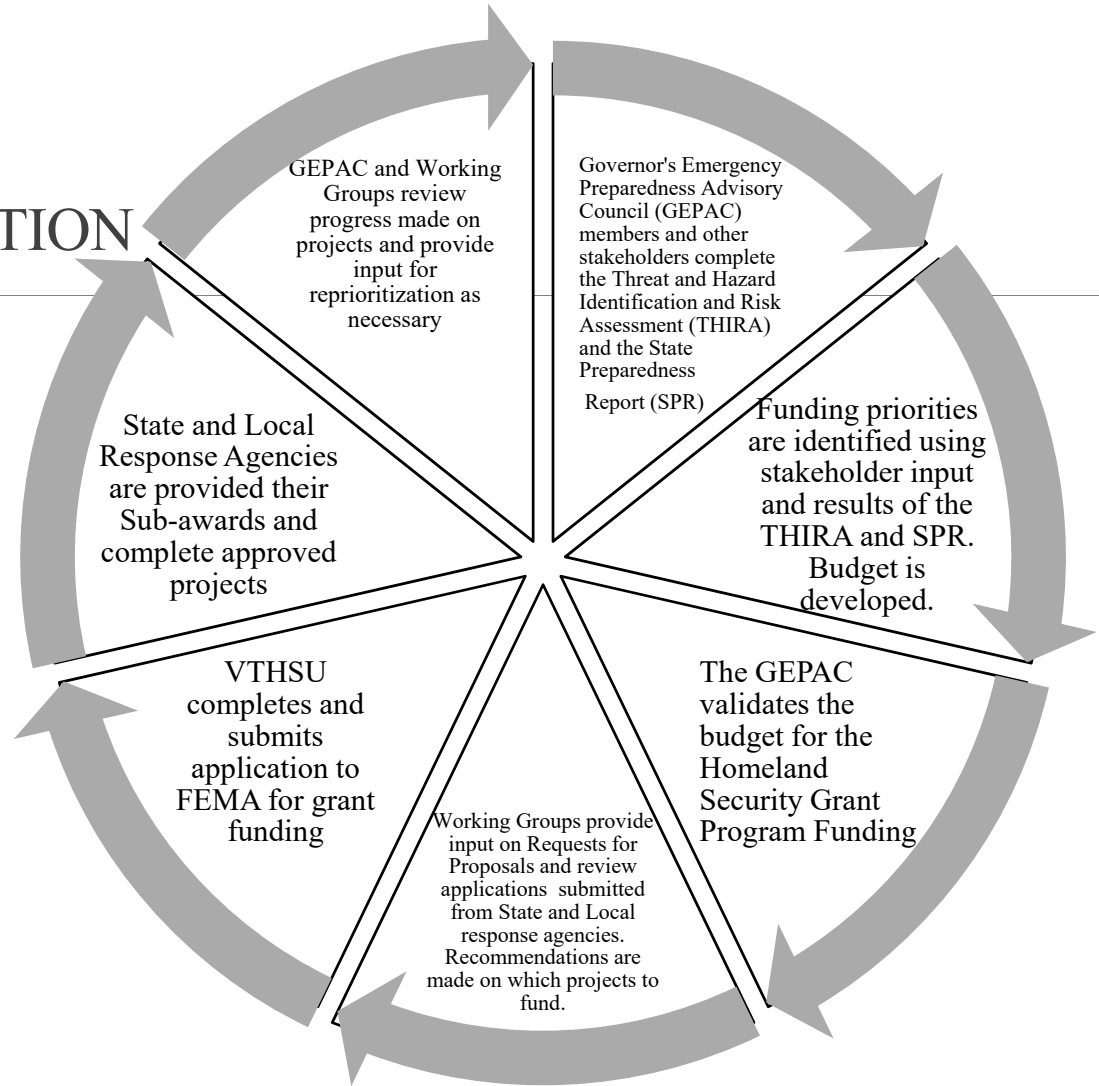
TION

GEPAC and Working Groups review progress made on projects and provide input for reprioritization as necessary

Governor's Emergency Preparedness Advisory Council (GEPAC) members and other stakeholders complete the Threat and Hazard Identification and Risk Assessment (THIRA) and the State Preparedness Report (SPR)

Funding priorities are identified using stakeholder input and results of the THIRA and SPR. Budget is developed.

The GEPAC validates the budget for the Homeland Security Grant Program Funding

Working Groups provide input on Requests for Proposals and review applications submitted from State and Local response agencies. Recommendations are made on which projects to fund.

VTHSU completes and submits application to FEMA for grant funding

State and Local Response Agencies are provided their Sub-awards and complete approved projects